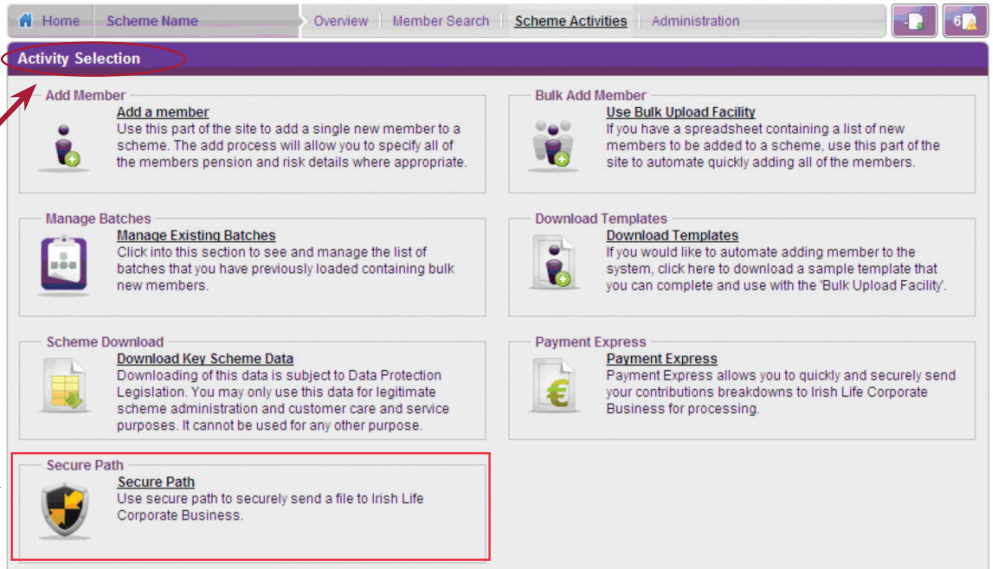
Home | Scheme Name | Overview | Member Search | Scheme Activities | Administration

6

Activity Selection

Add Member

Add a member
Use this part of the site to add a single new member to a scheme. The add process will allow you to specify all of the members pension and risk details where appropriate.

Bulk Add Member

Use Bulk Upload Facility
If you have a spreadsheet containing a list of new members to be added to a scheme, use this part of the site to automate quickly adding all of the members.

Manage Batches

Manage Existing Batches
Click into this section to see and manage the list of batches that you have previously loaded containing bulk new members.

Download Templates

Download Templates
If you would like to automate adding member to the system, click here to download a sample template that you can complete and use with the 'Bulk Upload Facility'.

Scheme Download

Download Key Scheme Data
Downloading of this data is subject to Data Protection Legislation. You may only use this data for legitimate scheme administration and customer care and service purposes. It cannot be used for any other purpose.

Payment Express

Payment Express
Payment Express allows you to quickly and securely send your contributions breakdowns to Irish Life Corporate Business for processing.

Secure Path

Secure Path
Use secure path to securely send a file to Irish Life Corporate Business.